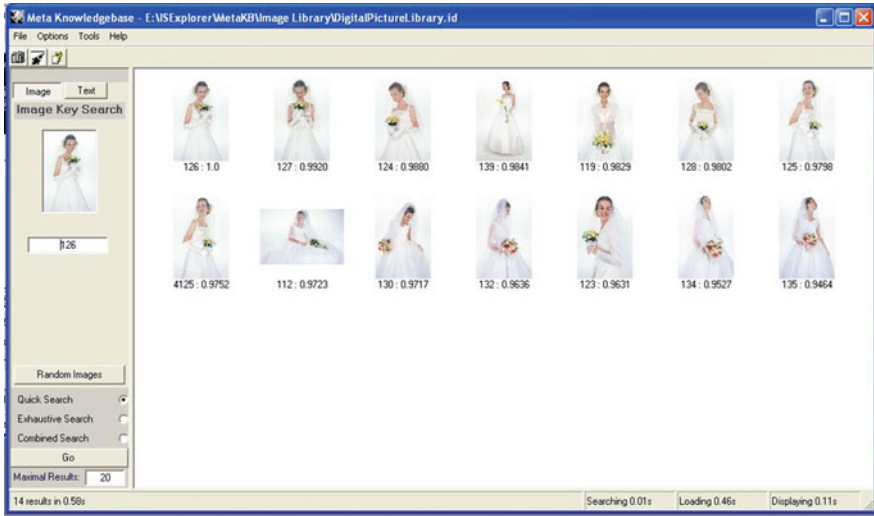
Meta Knowledgebase - E:\ISExplorer\MetaKB\Image Library\DigitalPictureLibrary.id

File Options Tools Help

Image Text
Image Key Search

126

126 : 1.0
127 : 0.9920
124 : 0.9880
139 : 0.9841
119 : 0.9829
128 : 0.9802
125 : 0.9798
4125 : 0.9752
112 : 0.9723
130 : 0.9717
132 : 0.9636
123 : 0.9631
134 : 0.9527
135 : 0.9464

Random Images
Quick Search
Exhaustive Search
Combined Search
Go
Maximal Results: 20

14 results in 0.58s
Searching 0.01s
Loading 0.46s
Displaying 0.11s